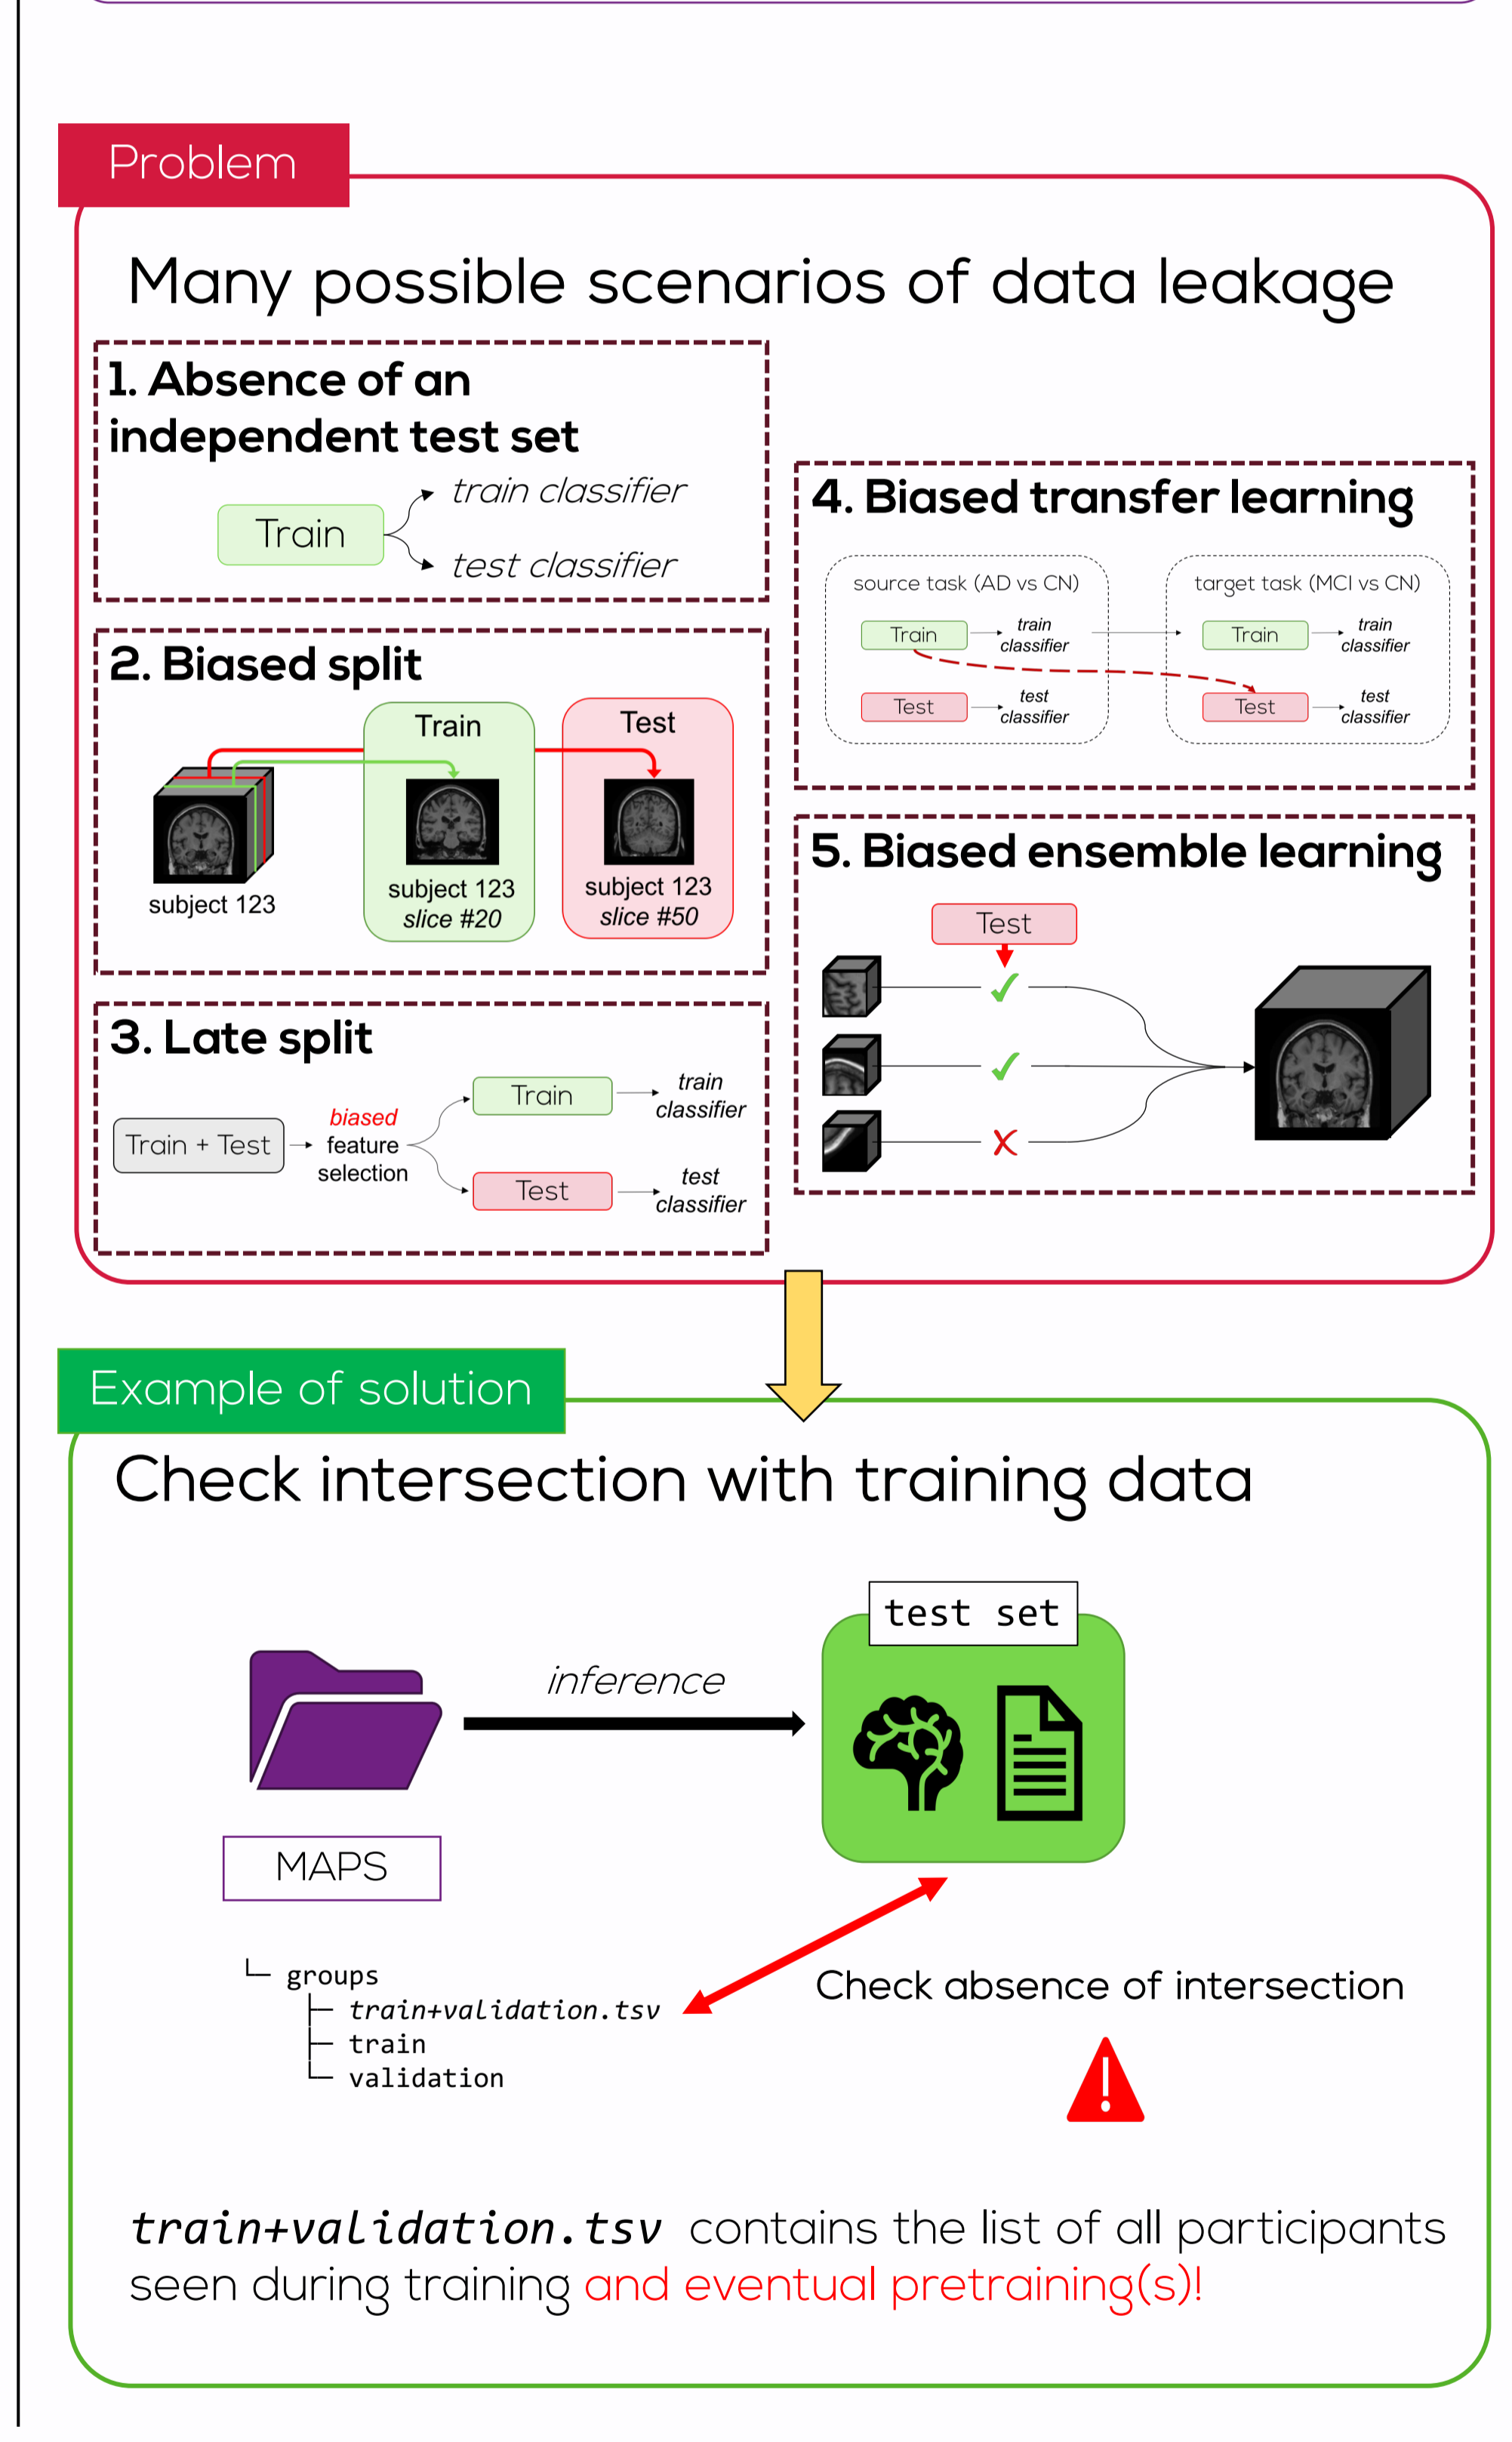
Problem

Many possible scenarios of data leakage

1. Absence of an independent test set

Train
train classifier
test classifier

2. Biased split

subject 123
Train
subject 123
slice #20
Test
subject 123
slice #50

3. Late split

Train + Test
biased
feature
selection
Train
train
classifier
Test
test
classifier

4. Biased transfer learning

source task (AD vs CN)
Train
train
classifier
Test
test
classifier
target task (MCI vs CN)
Train
train
classifier
Test
test
classifier

5. Biased ensemble learning

Test
✓
✓
X

Example of solution

Check intersection with training data

MAPS
inference
test set

└ groups
  ├ train+validation.tsv
  ├ train
  └ validation

Check absence of intersection

train+validation.tsv contains the list of all participants seen during training and eventual pretraining(s)!